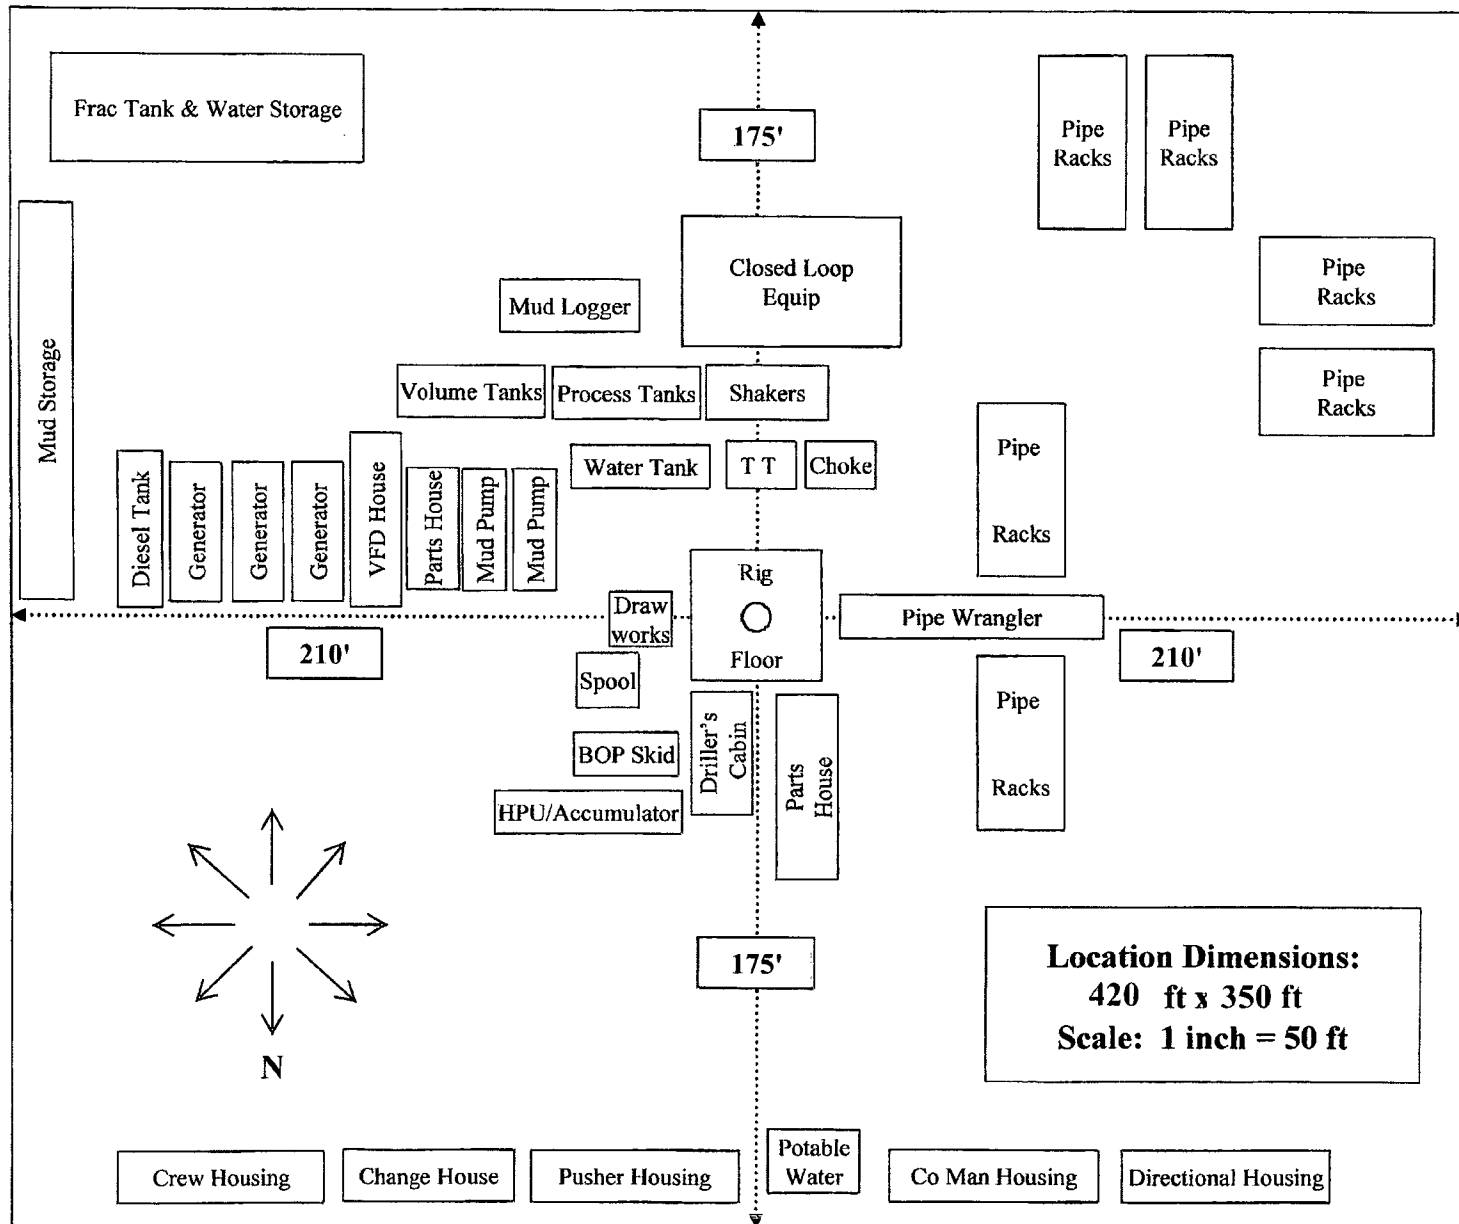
Frac Tank & Water Storage

175'

Pipe Racks

Pipe Racks

Closed Loop Equip

Pipe Racks

Mud Logger

Mud Storage

Volume Tanks

Process Tanks

Shakers

Pipe Racks

Pipe Racks

Diesel Tank

Generator

Generator

Generator

VFD House

Parts House

Mud Pump

Mud Pump

Water Tank

T T

Choke

Rig

Floor

Draw works

Pipe Wrangler

210'

210'

Spool

BOP Skid

Driller's Cabin

Parts House

Pipe Racks

HPU/Accumulator

N

175'

Location Dimensions:
420 ft x 350 ft
Scale: 1 inch = 50 ft

Crew Housing

Change House

Pusher Housing

Potable Water

Co Man Housing

Directional Housing